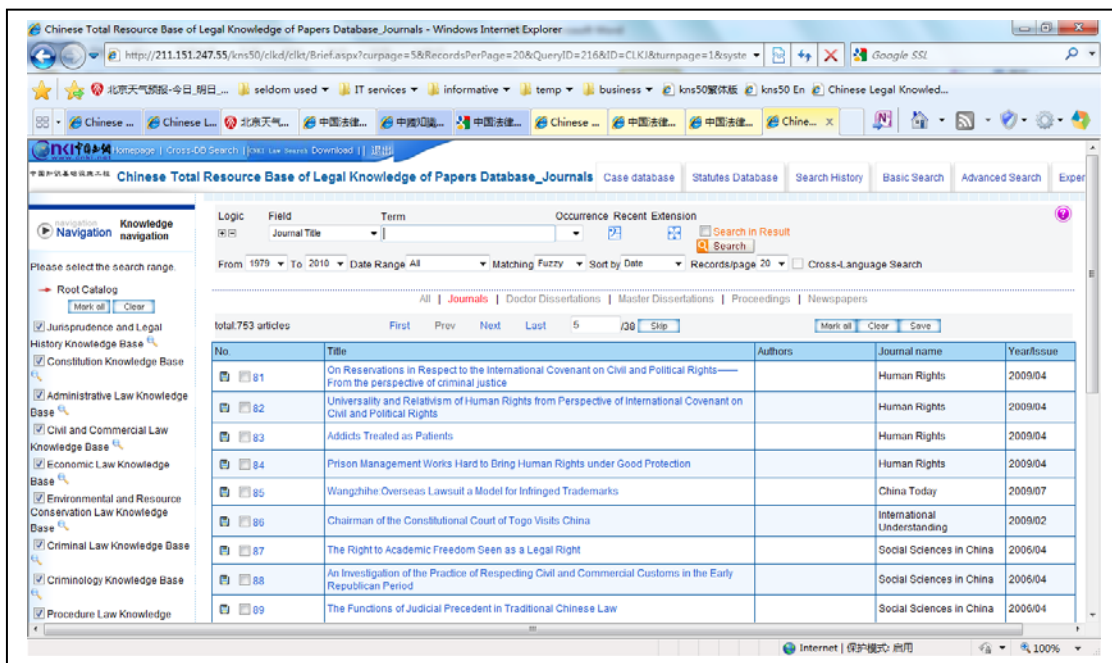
Chinese Total Resource Base of Legal Knowledge of Papers Database_Journals - Windows Internet Explorer

http://211.151.247.55/kns50/clkd/clkt/Brief.aspx?curpage=5&RecordsPerPage=20&QueryID=216&ID=CLKJ&turnpage=1&syste

Google SSL

北京天气预报-今日_明日_... seldom used IT services informative temp business kns50繁体版 kns50 En Chinese Legal Knowled...

Chinese ... Chinese L... 北京天气... 中国法律... 中国知识... 中国法律... Chinese ... 中国法律... 中国法律... Chine... x

CNKI Homepage | Cross-DB Search | CNKI Law Search Download | 退出

Chinese Total Resource Base of Legal Knowledge of Papers Database_Journals Case database Statutes Database Search History Basic Search Advanced Search Exper

Navigation Knowledge navigation

Please select the search range.

Root Catalog

Mark all Clear

Jurisprudence and Legal History Knowledge Base

Constitution Knowledge Base

Administrative Law Knowledge Base

Civil and Commercial Law Knowledge Base

Economic Law Knowledge Base

Environmental and Resource Conservation Law Knowledge Base

Criminal Law Knowledge Base

Criminology Knowledge Base

Procedure Law Knowledge

Logic Field Term Occurrence Recent Extension

Journal Title

Search in Result

Search

From 1979 To 2010 Date Range All Matching Fuzzy Sort by Date Records/page 20 Cross-Language Search

All | Journals | Doctor Dissertations | Master Dissertations | Proceedings | Newspapers

total:753 articles First Prev Next Last 5 /38 Skip Mark all Clear Save

| No. | Title | Authors | Journal name | Year/Issue |
|---|---|---|---|---|
| 81 | On Reservations in Respect to the International Covenant on Civil and Political Rights——From the perspective of criminal justice | | Human Rights | 2009/04 |
| 82 | Universality and Relativism of Human Rights from Perspective of International Covenant on Civil and Political Rights | | Human Rights | 2009/04 |
| 83 | Addicts Treated as Patients | | Human Rights | 2009/04 |
| 84 | Prison Management Works Hard to Bring Human Rights under Good Protection | | Human Rights | 2009/04 |
| 85 | Wangzhihe:Overseas Lawsuit a Model for Infringed Trademarks | | China Today | 2009/07 |
| 86 | Chairman of the Constitutional Court of Togo Visits China | | International Understanding | 2009/02 |
| 87 | The Right to Academic Freedom Seen as a Legal Right | | Social Sciences in China | 2006/04 |
| 88 | An Investigation of the Practice of Respecting Civil and Commercial Customs in the Early Republican Period | | Social Sciences in China | 2006/04 |
| 89 | The Functions of Judicial Precedent in Traditional Chinese Law | | Social Sciences in China | 2006/04 |

Internet | 保护模式: 启用 100%